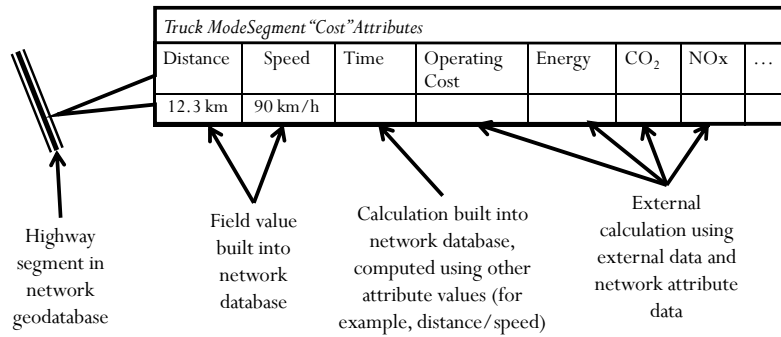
*Truck ModeSegment "Cost" Attributes*

| Distance | Speed | Time | Operating Cost | Energy | $CO_2$ | NOx | … |
|---|---|---|---|---|---|---|---|
| 12.3 km | 90 km/h | | | | | | |

Highway segment in network geodatabase

Field value built into network database

Calculation built into network database, computed using other attribute values (for example, distance/speed)

External calculation using external data and network attribute data